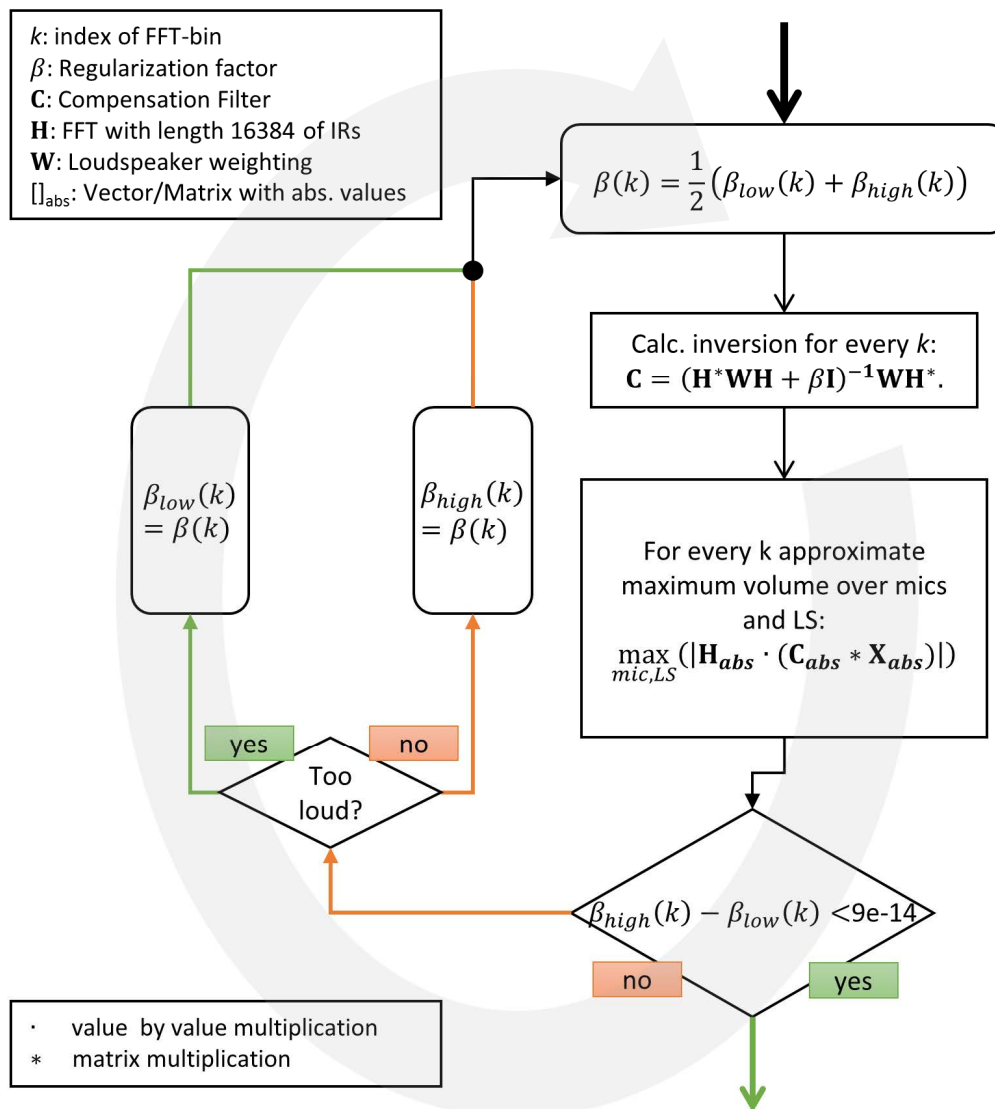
$k$: index of FFT-bin
$\beta$: Regularization factor
$\mathbf{C}$: Compensation Filter
$\mathbf{H}$: FFT with length 16384 of IRs
$\mathbf{W}$: Loudspeaker weighting
$[]_{abs}$: Vector/Matrix with abs. values

$\beta(k) = \frac{1}{2}\left(\beta_{low}(k) + \beta_{high}(k)\right)$

Calc. inversion for every $k$: $\mathbf{C} = (\mathbf{H}^{*}\mathbf{W}\mathbf{H} + \beta\mathbf{I})^{-1}\mathbf{W}\mathbf{H}^{*}$.

$\beta_{low}(k) = \beta(k)$

$\beta_{high}(k) = \beta(k)$

For every k approximate maximum volume over mics and LS: $\max_{mic,LS}(|\mathbf{H_{abs}} \cdot (\mathbf{C_{abs}} * \mathbf{X_{abs}})|)$

yes

Too loud?

no

$\beta_{high}(k) - \beta_{low}(k)$ <9e-14

no

yes

· value by value multiplication
$*$ matrix multiplication